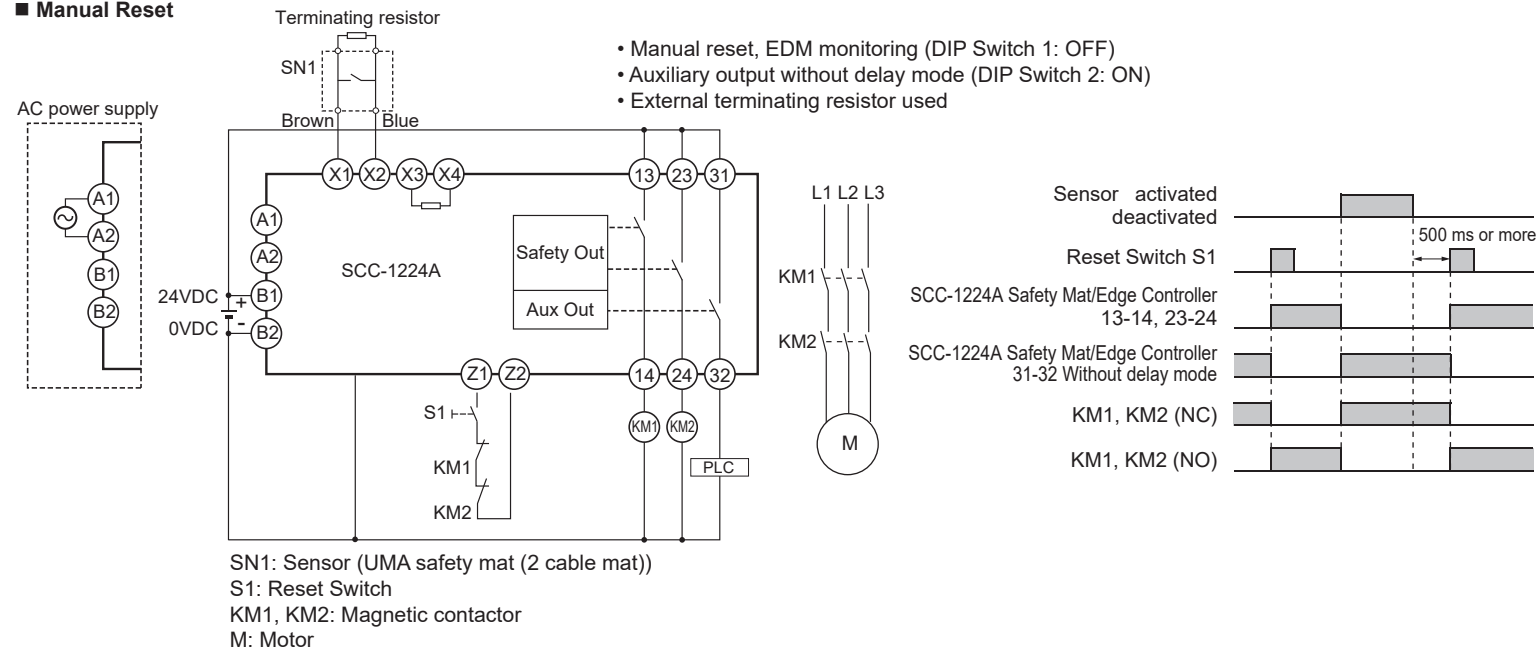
■ Manual Reset

Terminating resistor

SN1

Brown Blue

• Manual reset, EDM monitoring (DIP Switch 1: OFF)
• Auxiliary output without delay mode (DIP Switch 2: ON)
• External terminating resistor used

AC power supply

A1
A2
B1
B2

X1 X2 X3 X4

A1
A2
B1
B2

24VDC +
0VDC -

SCC-1224A

Safety Out
Aux Out

13 23 31

14 24 32

Z1 Z2

S1

KM1

KM2

KM1 KM2

PLC

L1 L2 L3

KM1

KM2

M

Sensor activated
deactivated

Reset Switch S1

500 ms or more

SCC-1224A Safety Mat/Edge Controller 13-14, 23-24

SCC-1224A Safety Mat/Edge Controller 31-32 Without delay mode

KM1, KM2 (NC)

KM1, KM2 (NO)

SN1: Sensor (UMA safety mat (2 cable mat))
S1: Reset Switch
KM1, KM2: Magnetic contactor
M: Motor